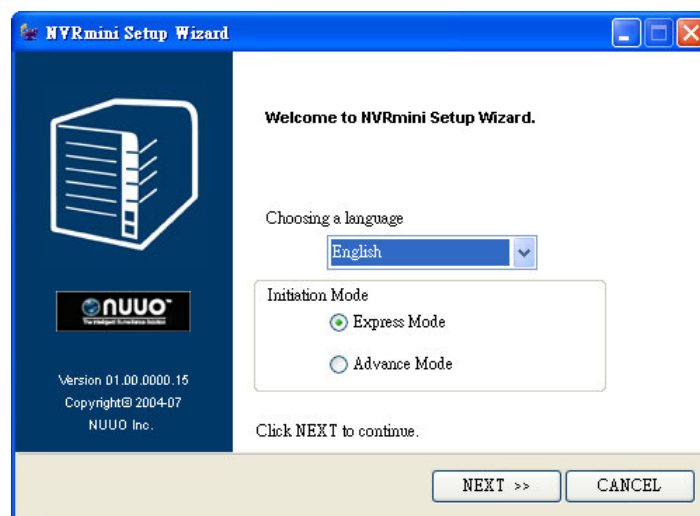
NVRmini Setup Wizard

NUUO
The Intelligent Surveillance Solution

Version 01.00.0000.15
Copyright© 2004-07
NUUO Inc.

Welcome to NVRmini Setup Wizard.

Choosing a language

English

Initiation Mode

Express Mode

Advance Mode

Click NEXT to continue.

NEXT >>

CANCEL